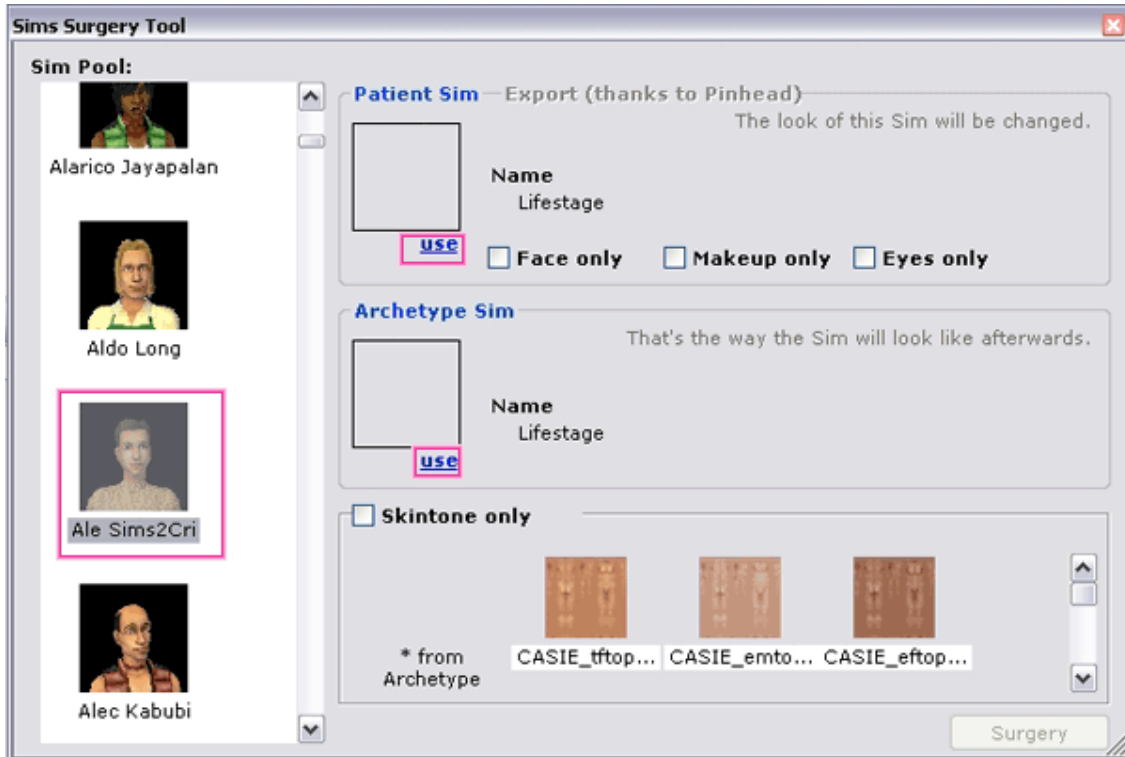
Sims Surgery Tool

Sim Pool:

Alarico Jayapalan

Aldo Long

Ale Sims2Cri

Alec Kabubi

Patient Sim Export (thanks to Pinhead)

The look of this Sim will be changed.

Name
Lifestage

use

Face only Makeup only Eyes only

Archetype Sim

That's the way the Sim will look like afterwards.

Name
Lifestage

use

Skintone only

* from Archetype

CASIE_tftop... CASIE_emto... CASIE_eftop...

Surgery